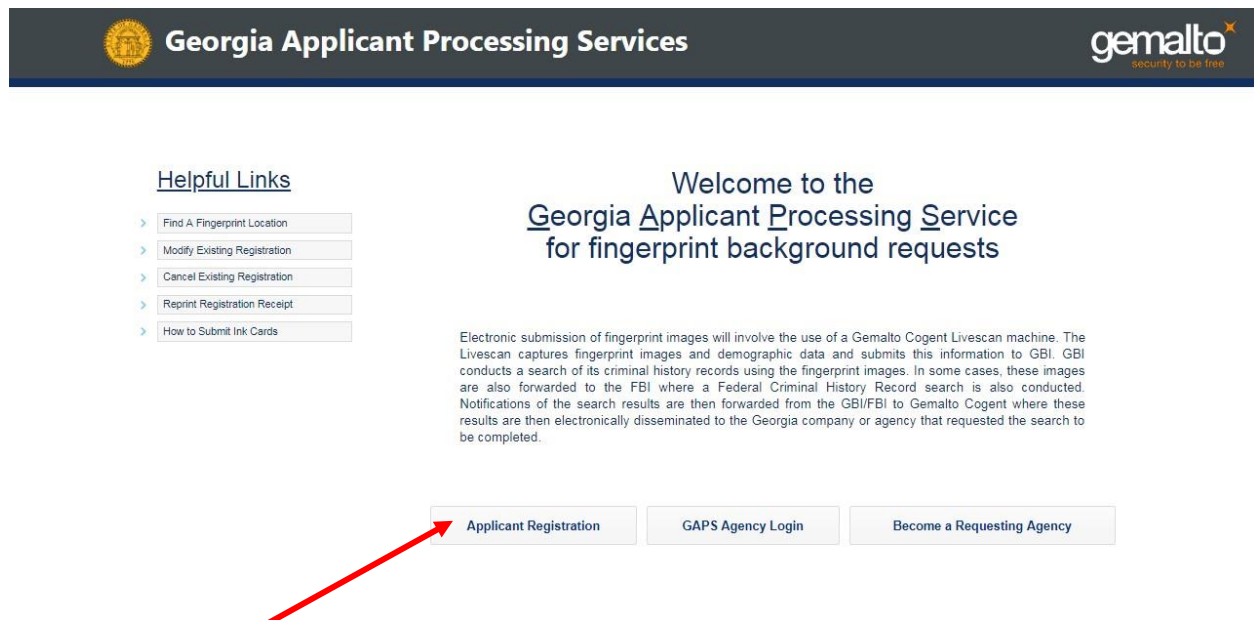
Georgia Applicant Processing Services

gemalto
security to be free

Helpful Links

Find A Fingerprint Location
Modify Existing Registration
Cancel Existing Registration
Reprint Registration Receipt
How to Submit Ink Cards

Welcome to the
Georgia Applicant Processing Service
for fingerprint background requests

Electronic submission of fingerprint images will involve the use of a Gemalto Cogent Livescan machine. The Livescan captures fingerprint images and demographic data and submits this information to GBI. GBI conducts a search of its criminal history records using the fingerprint images. In some cases, these images are also forwarded to the FBI where a Federal Criminal History Record search is also conducted. Notifications of the search results are then forwarded from the GBI/FBI to Gemalto Cogent where these results are then electronically disseminated to the Georgia company or agency that requested the search to be completed.

Applicant Registration
GAPS Agency Login
Become a Requesting Agency